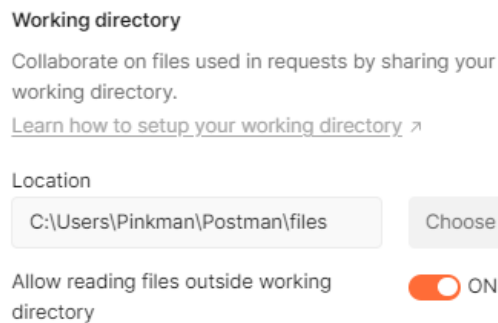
Working directory

Collaborate on files used in requests by sharing your working directory.

Learn how to setup your working directory ↗

Location

C:\Users\Pinkman\Postman\files

Choose

Allow reading files outside working directory

ON